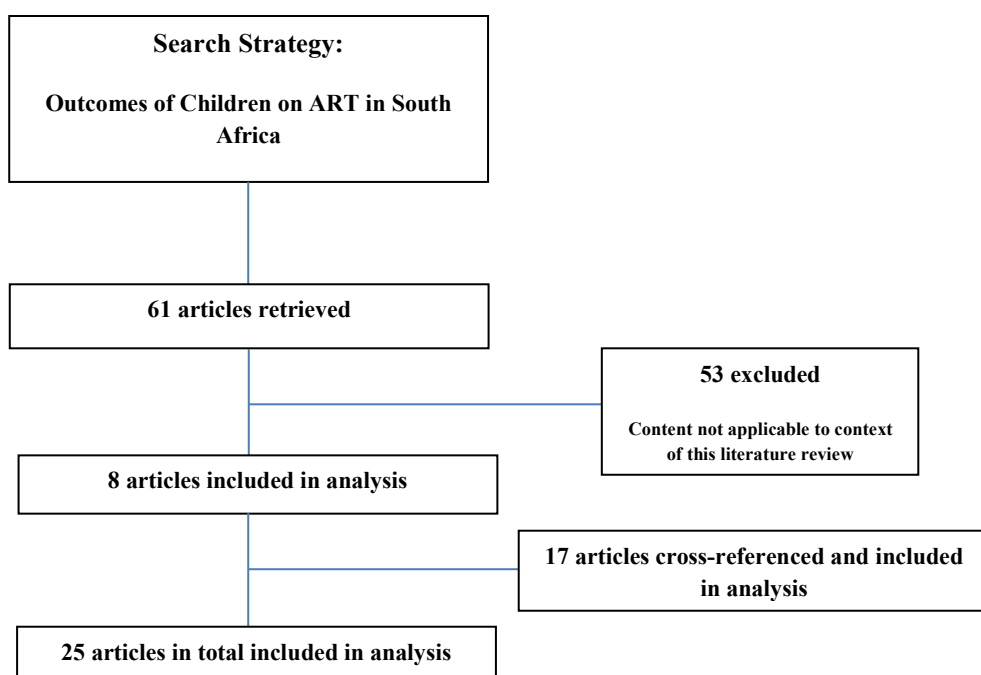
Search Strategy:

Outcomes of Children on ART in South Africa

61 articles retrieved

53 excluded

Content not applicable to context of this literature review

8 articles included in analysis

17 articles cross-referenced and included in analysis

25 articles in total included in analysis